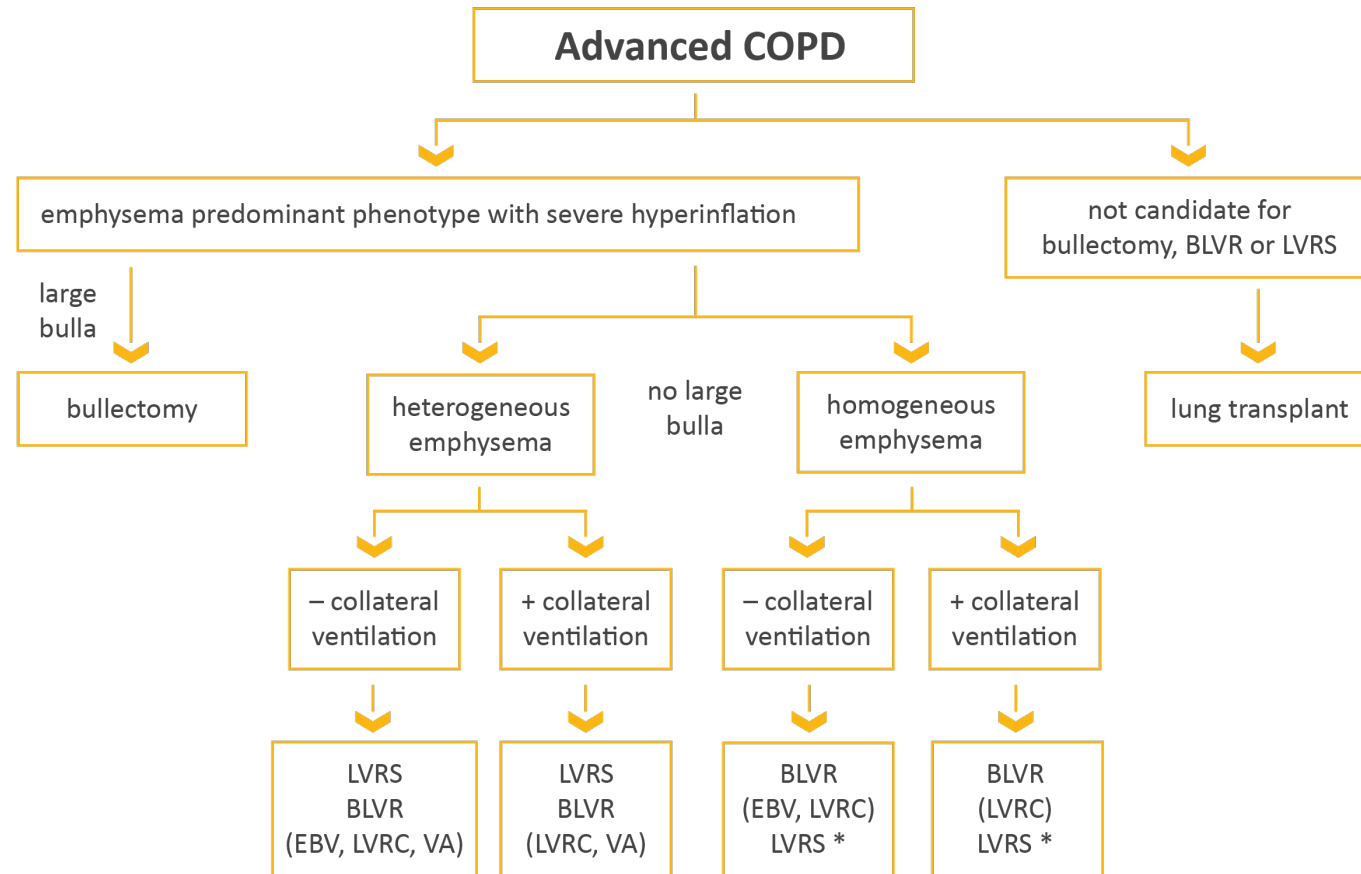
Advanced COPD

emphysema predominant phenotype with severe hyperinflation

not candidate for bullectomy, BLVR or LVRS

large bulla

bullectomy

heterogeneous emphysema

no large bulla

homogeneous emphysema

lung transplant

– collateral ventilation

+ collateral ventilation

– collateral ventilation

+ collateral ventilation

LVRS
BLVR
(EBV, LVRC, VA)

LVRS
BLVR
(LVRC, VA)

BLVR
(EBV, LVRC)
LVRS *

BLVR
(LVRC)
LVRS *